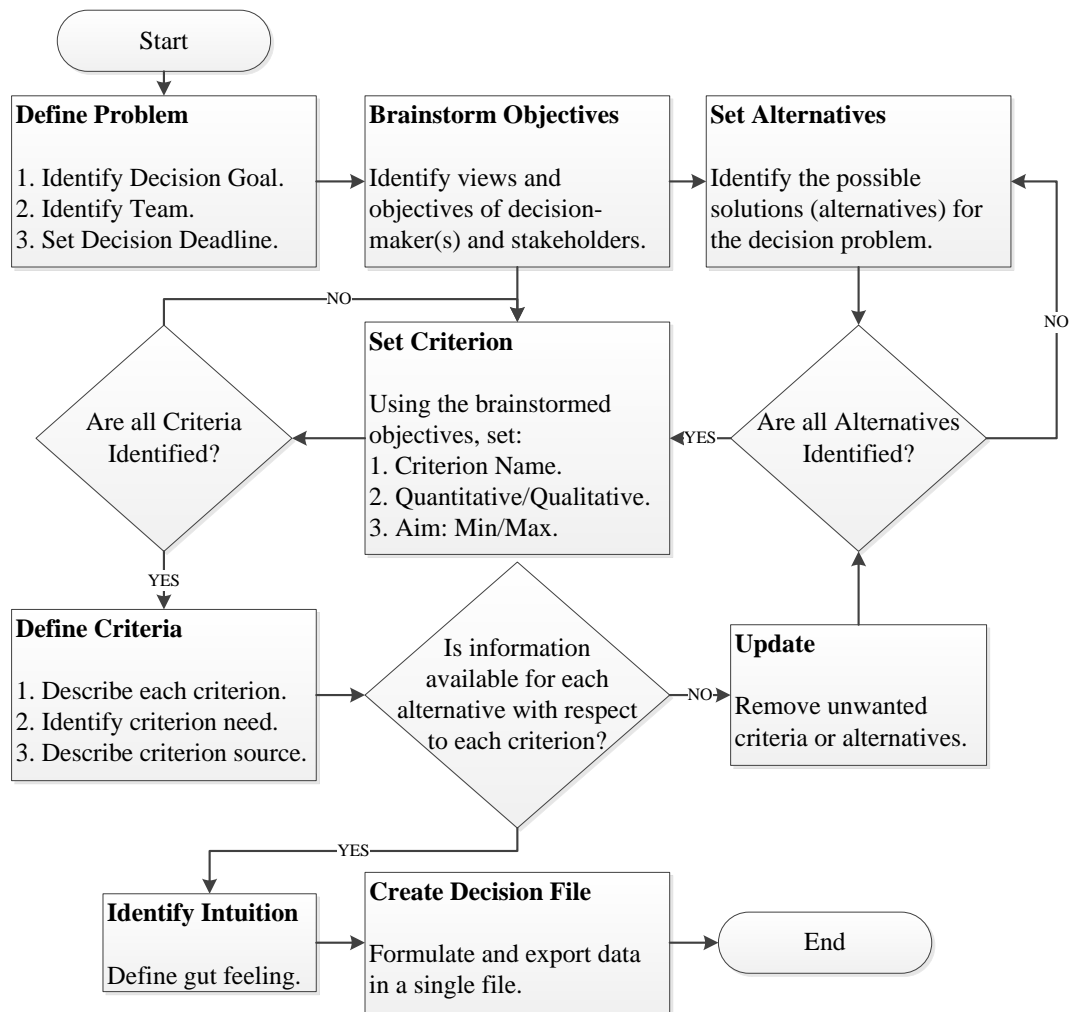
Start

**Define Problem**

1. Identify Decision Goal.
2. Identify Team.
3. Set Decision Deadline.

**Brainstorm Objectives**

Identify views and objectives of decision-maker(s) and stakeholders.

**Set Alternatives**

Identify the possible solutions (alternatives) for the decision problem.

NO

NO

**Set Criterion**

Using the brainstormed objectives, set:
1. Criterion Name.
2. Quantitative/Qualitative.
3. Aim: Min/Max.

Are all Criteria Identified?

YES

Are all Alternatives Identified?

YES

**Define Criteria**

1. Describe each criterion.
2. Identify criterion need.
3. Describe criterion source.

Is information available for each alternative with respect to each criterion?

NO

**Update**

Remove unwanted criteria or alternatives.

YES

**Identify Intuition**

Define gut feeling.

**Create Decision File**

Formulate and export data in a single file.

End